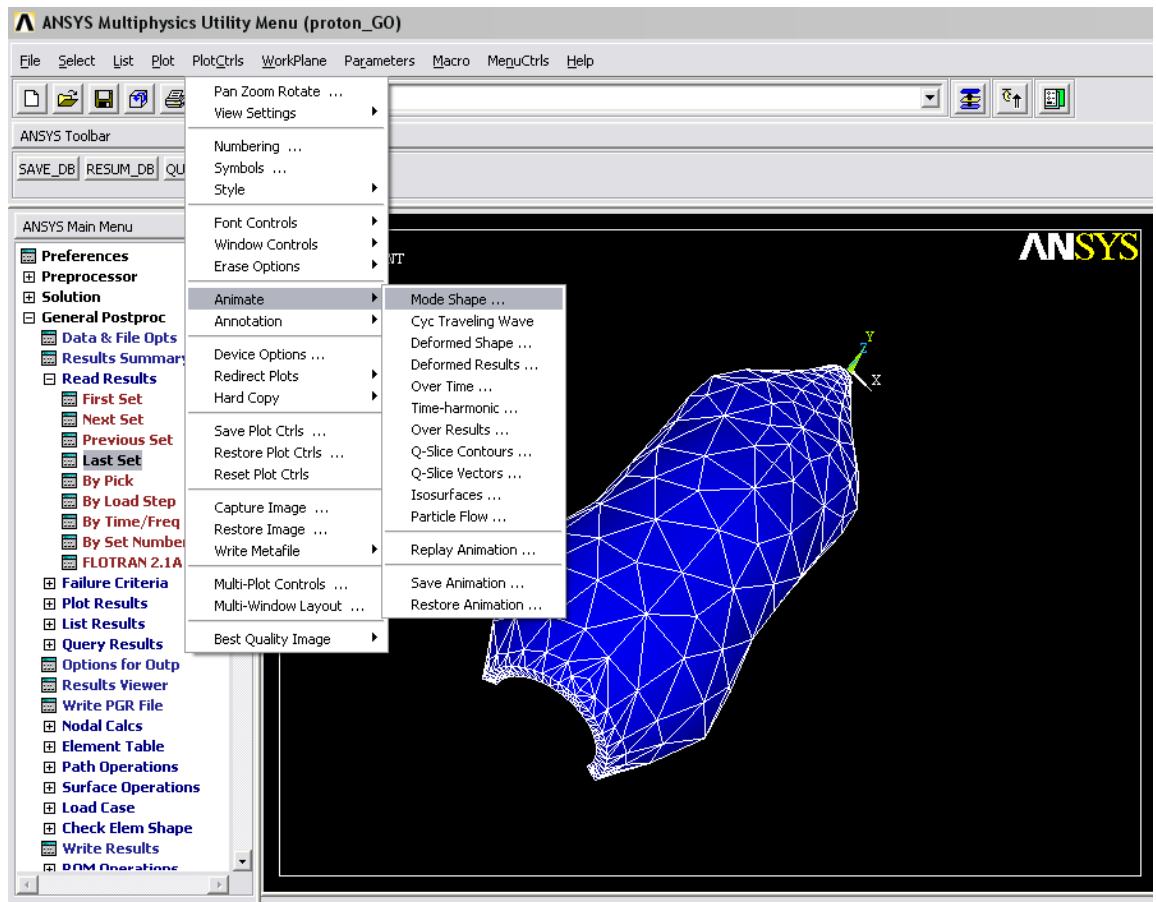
ANSYS Multiphysics Utility Menu (proton_GO)

File Select List Plot PlotCtrls WorkPlane Parameters Macro MenuCtrls Help

ANSYS Toolbar

SAVE_DB RESUM_DB QU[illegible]

ANSYS Main Menu

Preferences
Preprocessor
Solution
General Postproc
Data & File Opts
Results Summary
Read Results
First Set
Next Set
Previous Set
Last Set
By Pick
By Load Step
By Time/Freq
By Set Number
FLOTRAN 2.1A
Failure Criteria
Plot Results
List Results
Query Results
Options for Outp
Results Viewer
Write PGR File
Nodal Calcs
Element Table
Path Operations
Surface Operations
Load Case
Check Elem Shape
Write Results
ROM Operations

Pan Zoom Rotate ...
View Settings
Numbering ...
Symbols ...
Style
Font Controls
Window Controls
Erase Options
Animate
Annotation
Device Options ...
Redirect Plots
Hard Copy
Save Plot Ctrls ...
Restore Plot Ctrls ...
Reset Plot Ctrls
Capture Image ...
Restore Image ...
Write Metafile
Multi-Plot Controls ...
Multi-Window Layout ...
Best Quality Image

Mode Shape ...
Cyc Traveling Wave
Deformed Shape ...
Deformed Results ...
Over Time ...
Time-harmonic ...
Over Results ...
Q-Slice Contours ...
Q-Slice Vectors ...
Isosurfaces ...
Particle Flow ...
Replay Animation ...
Save Animation ...
Restore Animation ...

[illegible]NT

ANSYS

Y
Z
X